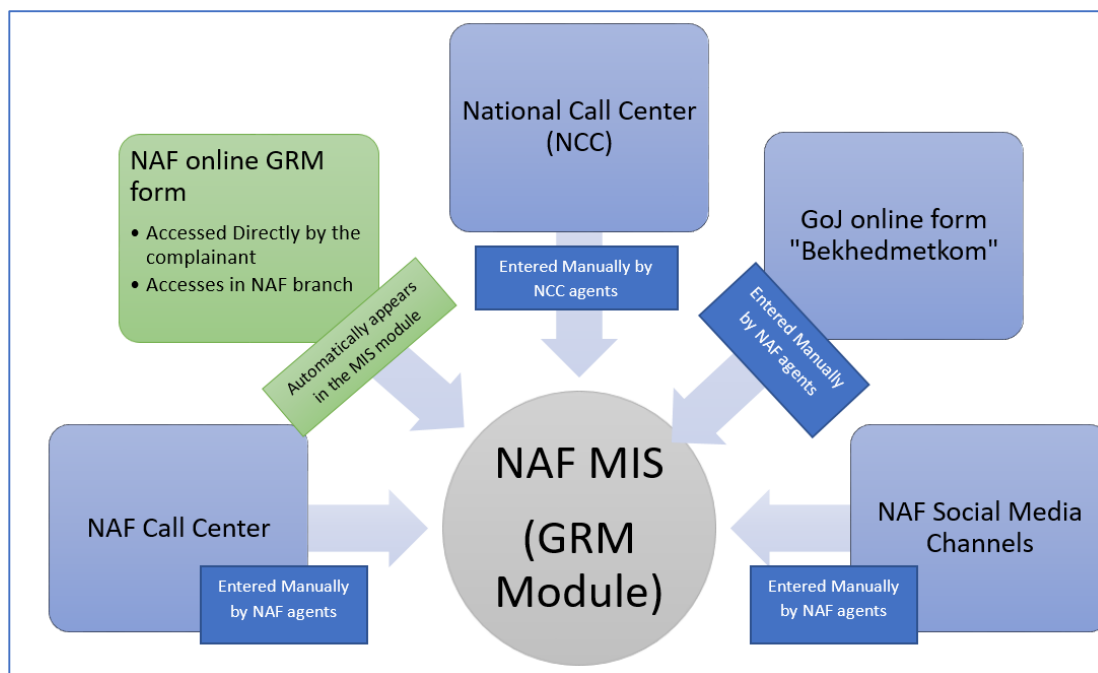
National Call Center (NCC)

NAF online GRM form

- Accessed Directly by the complainant
- Accesses in NAF branch

GoJ online form "Bekhedmetkom"

Entered Manually by NCC agents

Automatically appears in the MIS module

Entered Manually by NAF agents

NAF MIS (GRM Module)

NAF Call Center

Entered Manually by NAF agents

NAF Social Media Channels

Entered Manually by NAF agents